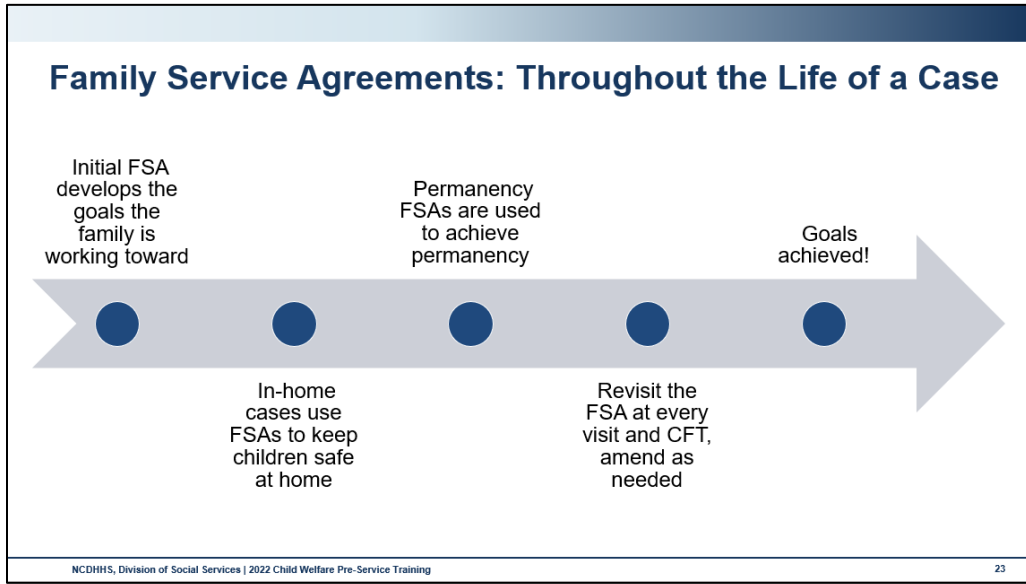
Family Service Agreements: Throughout the Life of a Case

Initial FSA develops the goals the family is working toward

In-home cases use FSAs to keep children safe at home

Permanency FSAs are used to achieve permanency

Revisit the FSA at every visit and CFT, amend as needed

Goals achieved!

NCDHHS, Division of Social Services | 2022 Child Welfare Pre-Service Training

23